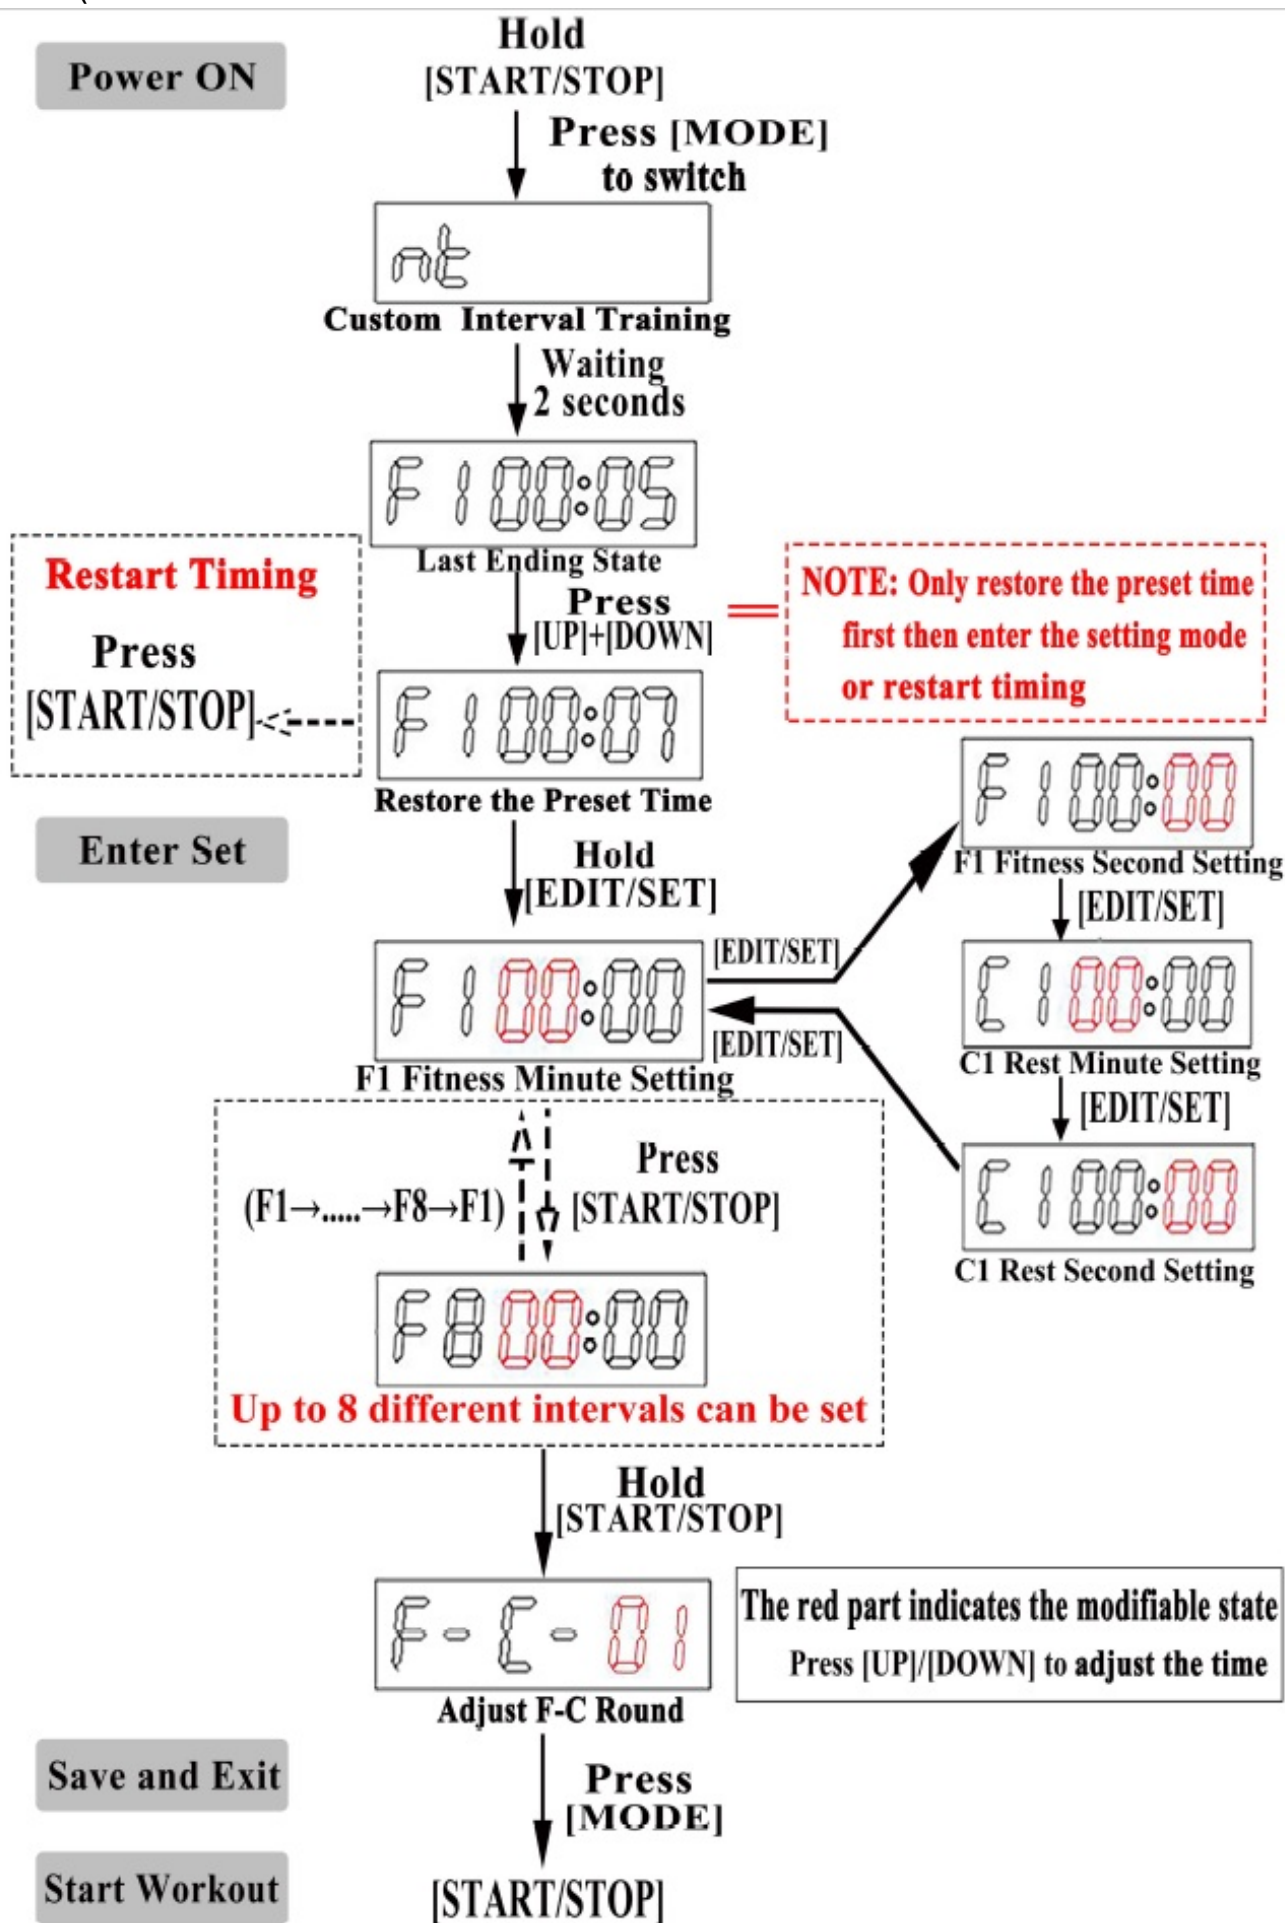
Power ON

Hold [START/STOP]

Press [MODE] to switch

nt

Custom Interval Training

Waiting 2 seconds

F 1 00:05

Last Ending State

Restart Timing

Press [START/STOP]

Press [UP]+[DOWN]

NOTE: Only restore the preset time first then enter the setting mode or restart timing

F 1 00:07

Restore the Preset Time

Enter Set

Hold [EDIT/SET]

F 1 00:00

F1 Fitness Second Setting

[EDIT/SET]

[EDIT/SET]

F 1 00:00

[EDIT/SET]

C 1 00:00

C1 Rest Minute Setting

F1 Fitness Minute Setting

[EDIT/SET]

Press

(F1→.....→F8→F1)

[START/STOP]

C 1 00:00

C1 Rest Second Setting

F8 00:00

Up to 8 different intervals can be set

Hold [START/STOP]

F - C - 01

The red part indicates the modifiable state

Press [UP]/[DOWN] to adjust the time

Adjust F-C Round

Save and Exit

Press [MODE]

Start Workout

[START/STOP]